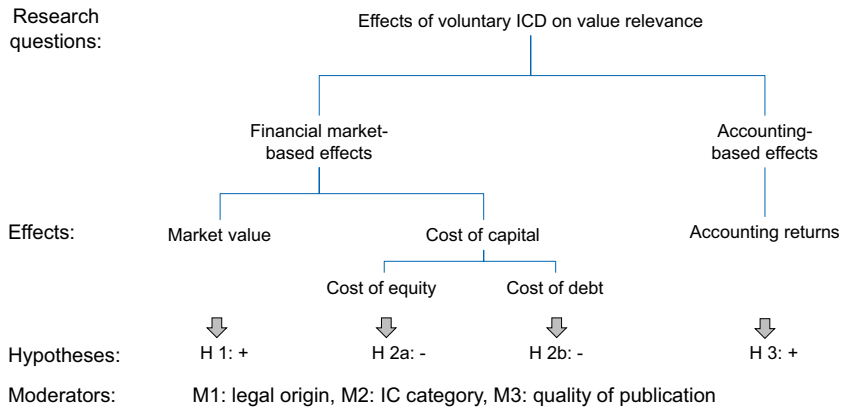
Research questions:

Effects of voluntary ICD on value relevance

Financial market-based effects

Accounting-based effects

Effects:

Market value

Cost of capital

Accounting returns

Cost of equity

Cost of debt

Hypotheses:

H 1: +

H 2a: -

H 2b: -

H 3: +

Moderators:

M1: legal origin, M2: IC category, M3: quality of publication